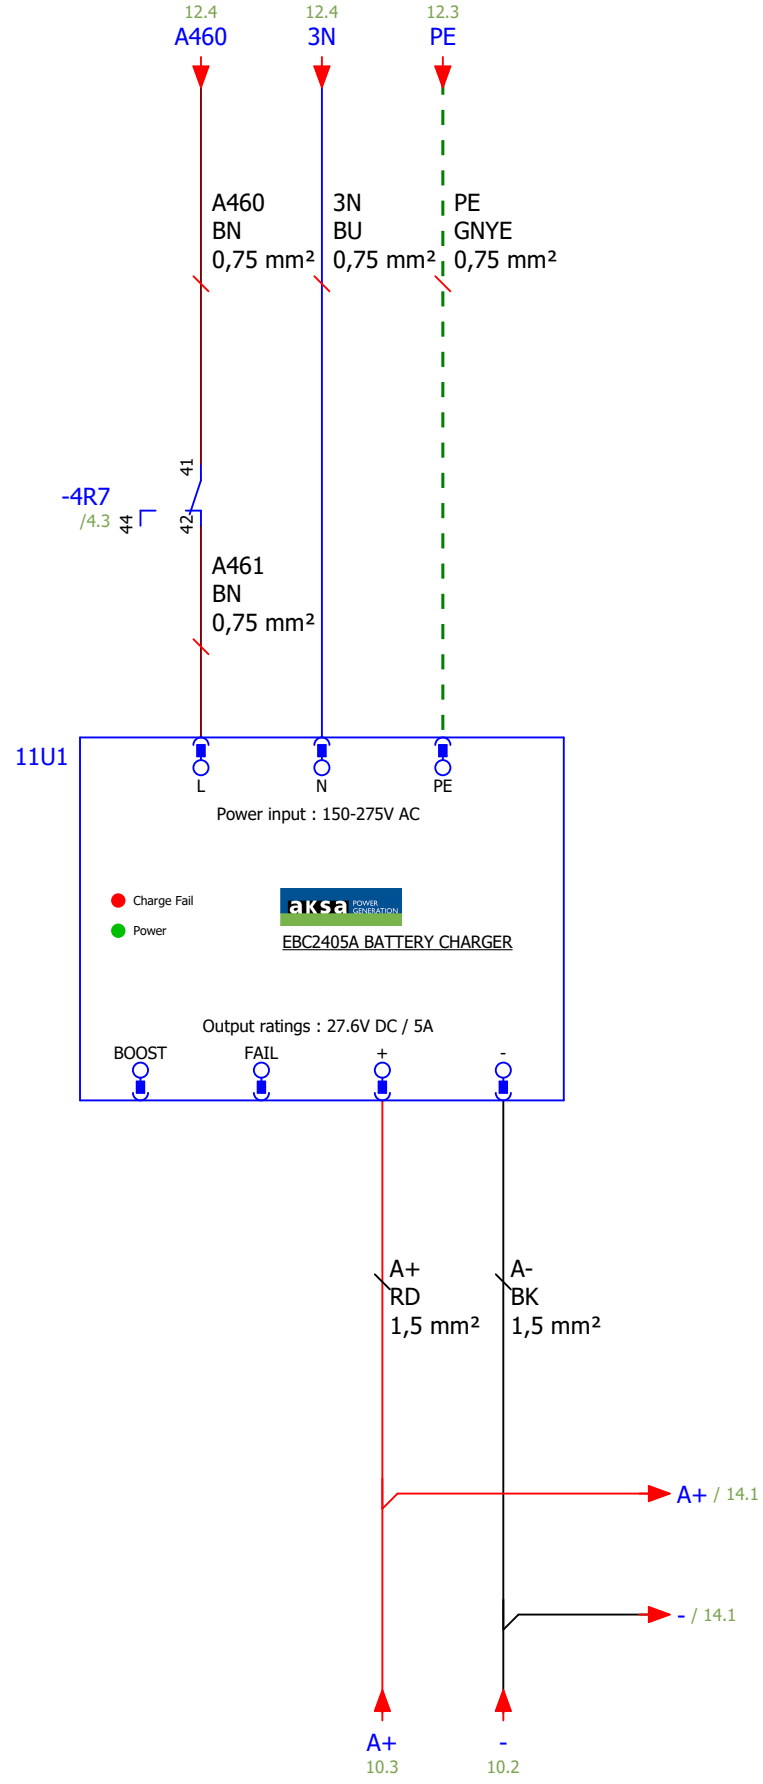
12.4
A460

12.4
3N

12.3
PE

A460
BN
0,75 mm²

3N
BU
0,75 mm²

PE
GNYE
0,75 mm²

41
-4R7
/4.3
44
42

A461
BN
0,75 mm²

11U1
L
N
PE

Power input : 150-275V AC

Charge Fail
Power

aksa POWER GENERATION
EBC2405A BATTERY CHARGER

Output ratings : 27.6V DC / 5A

BOOST
FAIL
+
-

A+
RD
1,5 mm²

A-
BK
1,5 mm²

A+ / 14.1

- / 14.1

A+
10.3

-
10.2